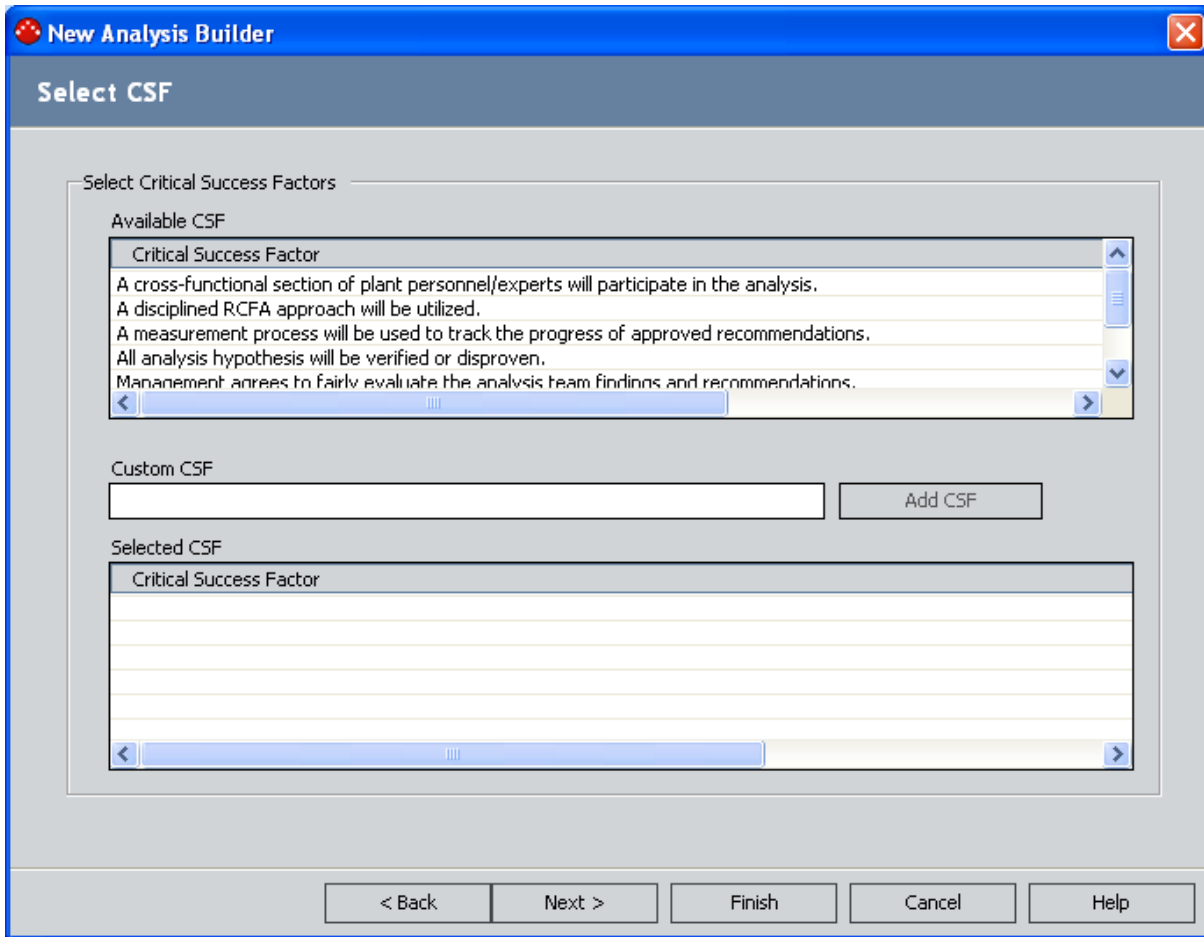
New Analysis Builder

Select CSF

Select Critical Success Factors

Available CSF

Critical Success Factor

A cross-functional section of plant personnel/experts will participate in the analysis.
A disciplined RCFA approach will be utilized.
A measurement process will be used to track the progress of approved recommendations.
All analysis hypothesis will be verified or disproven.
Management agrees to fairly evaluate the analysis team findings and recommendations.

Custom CSF

Add CSF

Selected CSF

Critical Success Factor

< Back
Next >
Finish
Cancel
Help